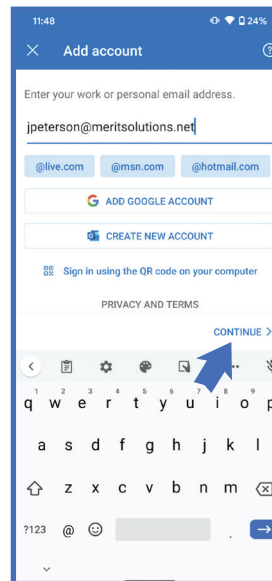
11:48

24%

Add account

Enter your work or personal email address.

jpeterson@meritsolutions.net

@live.com

@msn.com

@hotmail.com

ADD GOOGLE ACCOUNT

CREATE NEW ACCOUNT

Sign in using the QR code on your computer

PRIVACY AND TERMS

CONTINUE >

q w e r t y u i o p

a s d f g h j k l

z x c v b n m

?123 @ .